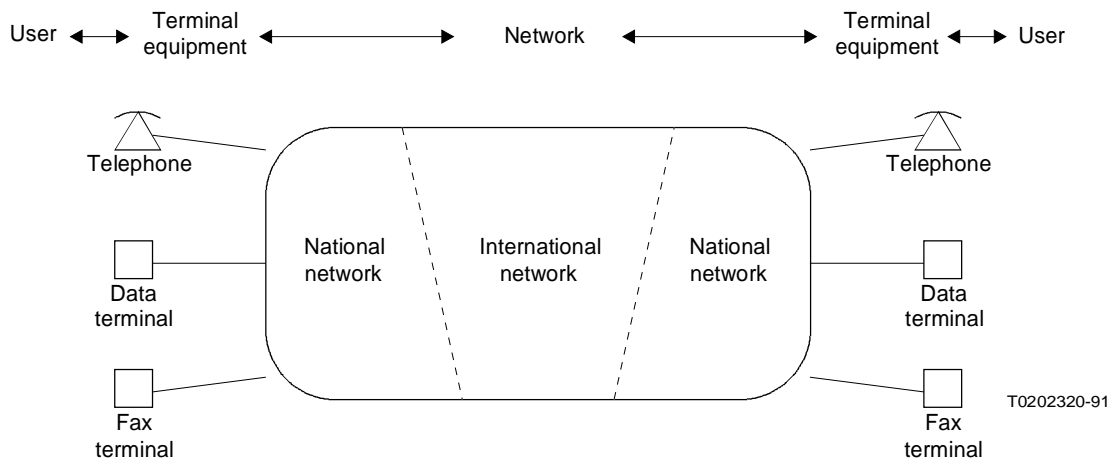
User Terminal equipment Network Terminal equipment User

Telephone

Data terminal

Fax terminal

National network

International network

National network

Telephone

Data terminal

Fax terminal

T0202320-91